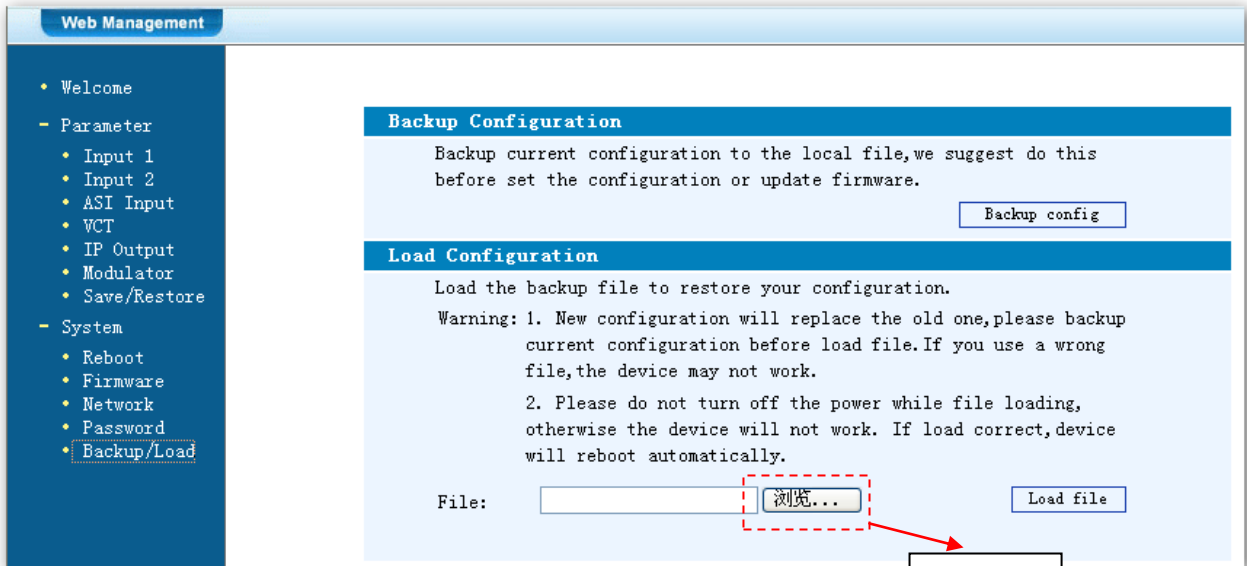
Web Management

• Welcome
- Parameter
• Input 1
• Input 2
• ASI Input
• VCT
• IP Output
• Modulator
• Save/Restore
- System
• Reboot
• Firmware
• Network
• Password
• Backup/Load

Backup Configuration

Backup current configuration to the local file,we suggest do this before set the configuration or update firmware.

Backup config

Load Configuration

Load the backup file to restore your configuration.

Warning: 1. New configuration will replace the old one,please backup current configuration before load file.If you use a wrong file,the device may not work.

2. Please do not turn off the power while file loading, otherwise the device will not work. If load correct,device will reboot automatically.

File: 浏览...

Load file